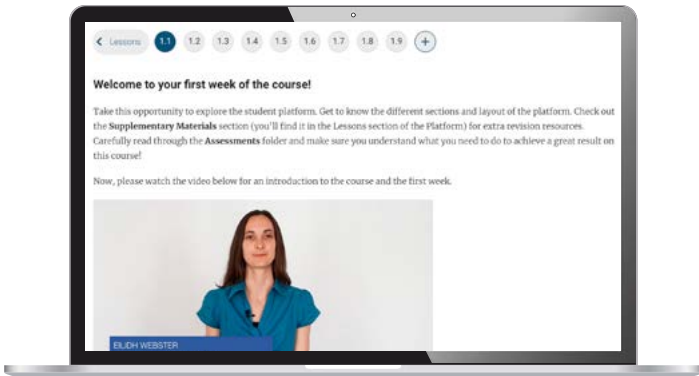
Lessons 1.1 1.2 1.3 1.4 1.5 1.6 1.7 1.8 1.9 +

**Welcome to your first week of the course!**

Take this opportunity to explore the student platform. Get to know the different sections and layout of the platform. Check out the **Supplementary Materials** section (you'll find it in the Lessons section of the Platform) for extra revision resources. Carefully read through the **Assessments** folder and make sure you understand what you need to do to achieve a great result on this course!

Now, please watch the video below for an introduction to the course and the first week.

EILIDH WEBSTER